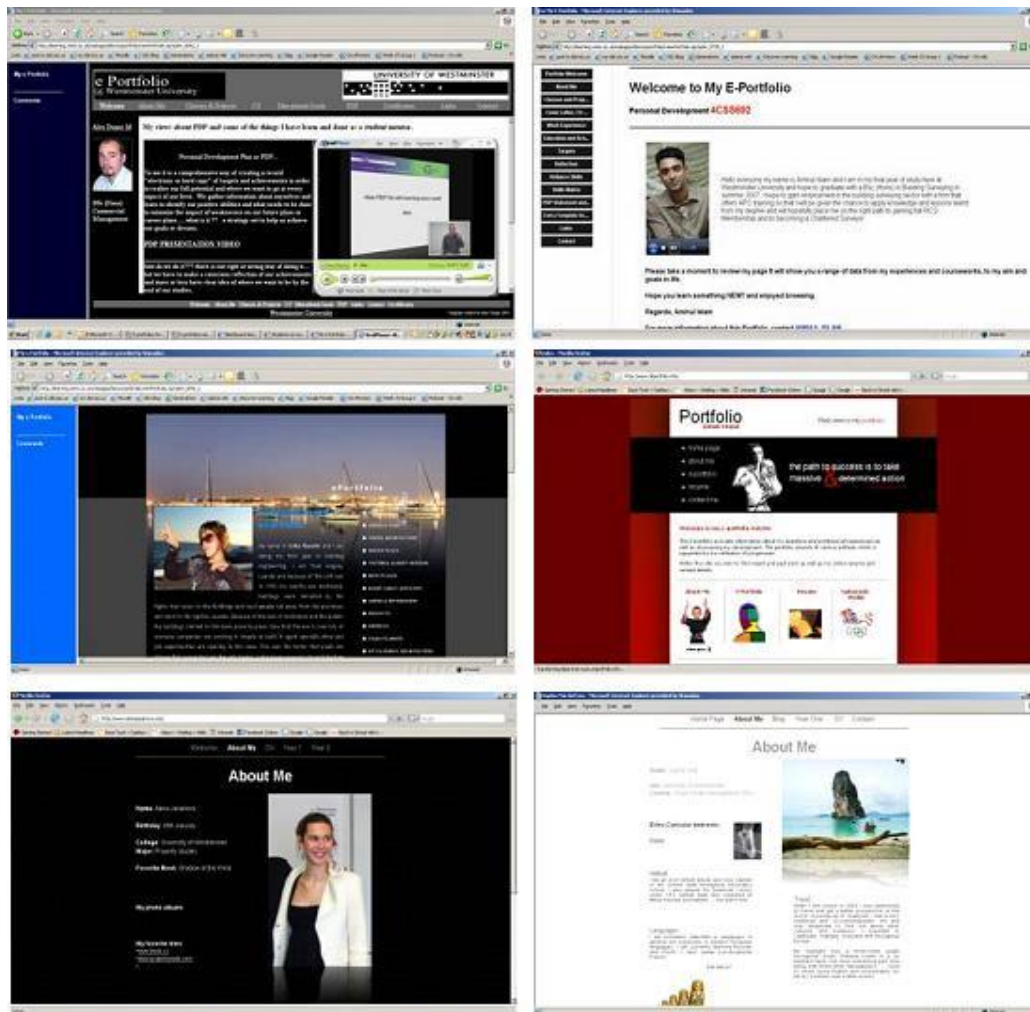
My e Portfolio

Comments

e Portfolio
@ Westminster University

UNIVERSITY OF WESTMINSTER

Welcome About Me Classes & Projects CV Educational Goals PDP Certificates Links Contact

Alex Dunn Jd

BSc (Hons) Commercial Management

My views about PDP and some of the things I have learn and done as a student mentor.

Personal Development Plan or PDP...

PDP PRESENTATION VIDEO

Westminster University

Welcome to My E-Portfolio

Personal Development 4CSS692

Portfolio Welcome
About Me
Classes and Proj...
Cover Letter, CV...
Work Experience
Education and Sc...
Targets
Reflection
Subject Skills
Skills Matrix
PDP Statement and...
Extra Complete Sc...
Links
Contact

Please take a moment to review my page it will show you a range of data from my experiences and courseworks, to my aim and goals in life.

Hope you learn something NEW! and enjoyed browsing.

Regards, Aminul Islam

My e Portfolio

Comments

ePortfolio

Portfolio

the path to success is to take massive & determined action

About Me

Name:

Birthday:

College:

Major:

Favorite Book:

My photo album

My favorite sites

Home Page About Me Blog Year One CV Contact

About Me

Extra Curricular Interests

Travel